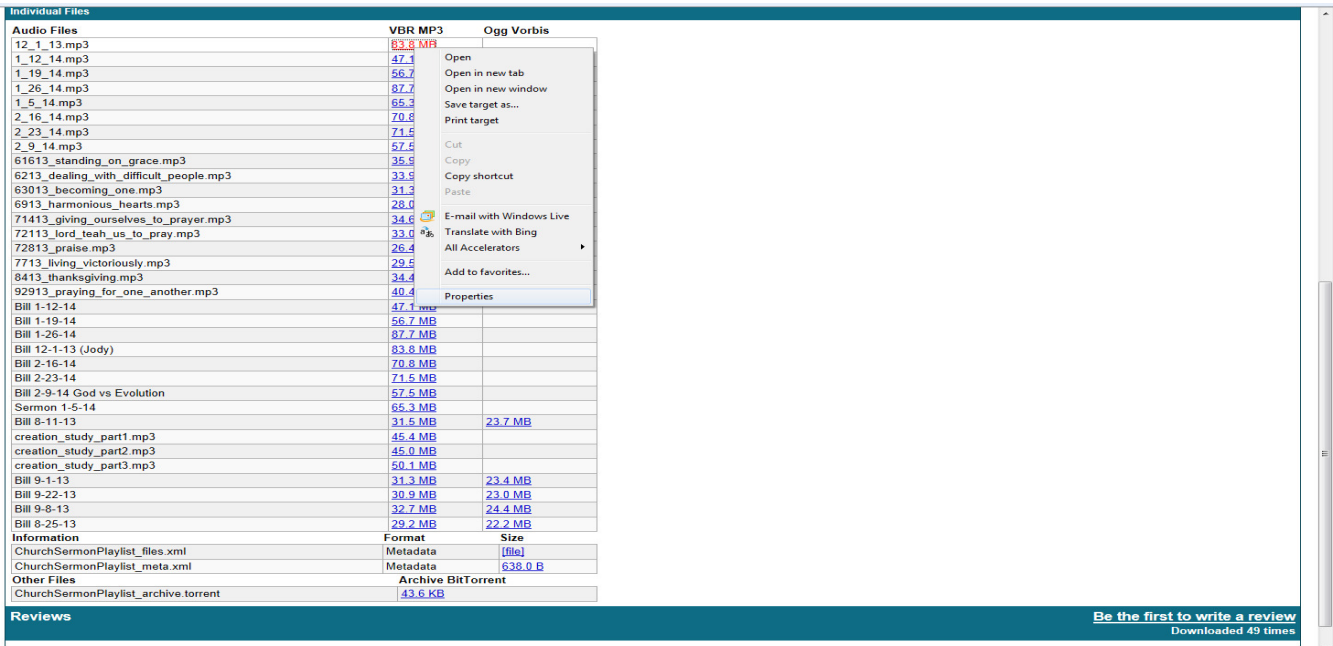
Individual Files

| Audio Files | VBR MP3 | Ogg Vorbis |
|---|---|---|
| 12_1_13.mp3 | 83.8 MB | |
| 1_12_14.mp3 | 47.1 | |
| 1_19_14.mp3 | 56.7 | |
| 1_26_14.mp3 | 87.7 | |
| 1_5_14.mp3 | 65.3 | |
| 2_16_14.mp3 | 70.8 | |
| 2_23_14.mp3 | 71.5 | |
| 2_9_14.mp3 | 57.5 | |
| 61613_standing_on_grace.mp3 | 35.9 | |
| 6213_dealing_with_difficult_people.mp3 | 33.9 | |
| 63013_becoming_one.mp3 | 31.3 | |
| 6913_harmonious_hearts.mp3 | 28.0 | |
| 71413_giving_ourselves_to_prayer.mp3 | 34.6 | |
| 72113_lord_teah_us_to_pray.mp3 | 33.0 | |
| 72813_praise.mp3 | 26.4 | |
| 7713_living_victoriously.mp3 | 29.5 | |
| 8413_thanksgiving.mp3 | 34.4 | |
| 92913_praying_for_one_another.mp3 | 40.4 | |
| Bill 1-12-14 | 47.1 MB | |
| Bill 1-19-14 | 56.7 MB | |
| Bill 1-26-14 | 87.7 MB | |
| Bill 12-1-13 (Jody) | 83.8 MB | |
| Bill 2-16-14 | 70.8 MB | |
| Bill 2-23-14 | 71.5 MB | |
| Bill 2-9-14 God vs Evolution | 57.5 MB | |
| Sermon 1-5-14 | 65.3 MB | |
| Bill 8-11-13 | 31.5 MB | 23.7 MB |
| creation_study_part1.mp3 | 45.4 MB | |
| creation_study_part2.mp3 | 45.0 MB | |
| creation_study_part3.mp3 | 50.1 MB | |
| Bill 9-1-13 | 31.3 MB | 23.4 MB |
| Bill 9-22-13 | 30.9 MB | 23.0 MB |
| Bill 9-8-13 | 32.7 MB | 24.4 MB |
| Bill 8-25-13 | 29.2 MB | 22.2 MB |

Open
Open in new tab
Open in new window
Save target as...
Print target
Cut
Copy
Copy shortcut
Paste
E-mail with Windows Live
Translate with Bing
All Accelerators
Add to favorites...
Properties

| Information | Format | Size |
|---|---|---|
| ChurchSermonPlaylist_files.xml | Metadata | [file] |
| ChurchSermonPlaylist_meta.xml | Metadata | 638.0 B |

| Other Files | Archive BitTorrent |
|---|---|
| ChurchSermonPlaylist_archive.torrent | 43.6 KB |

Reviews
Be the first to write a review
Downloaded 49 times